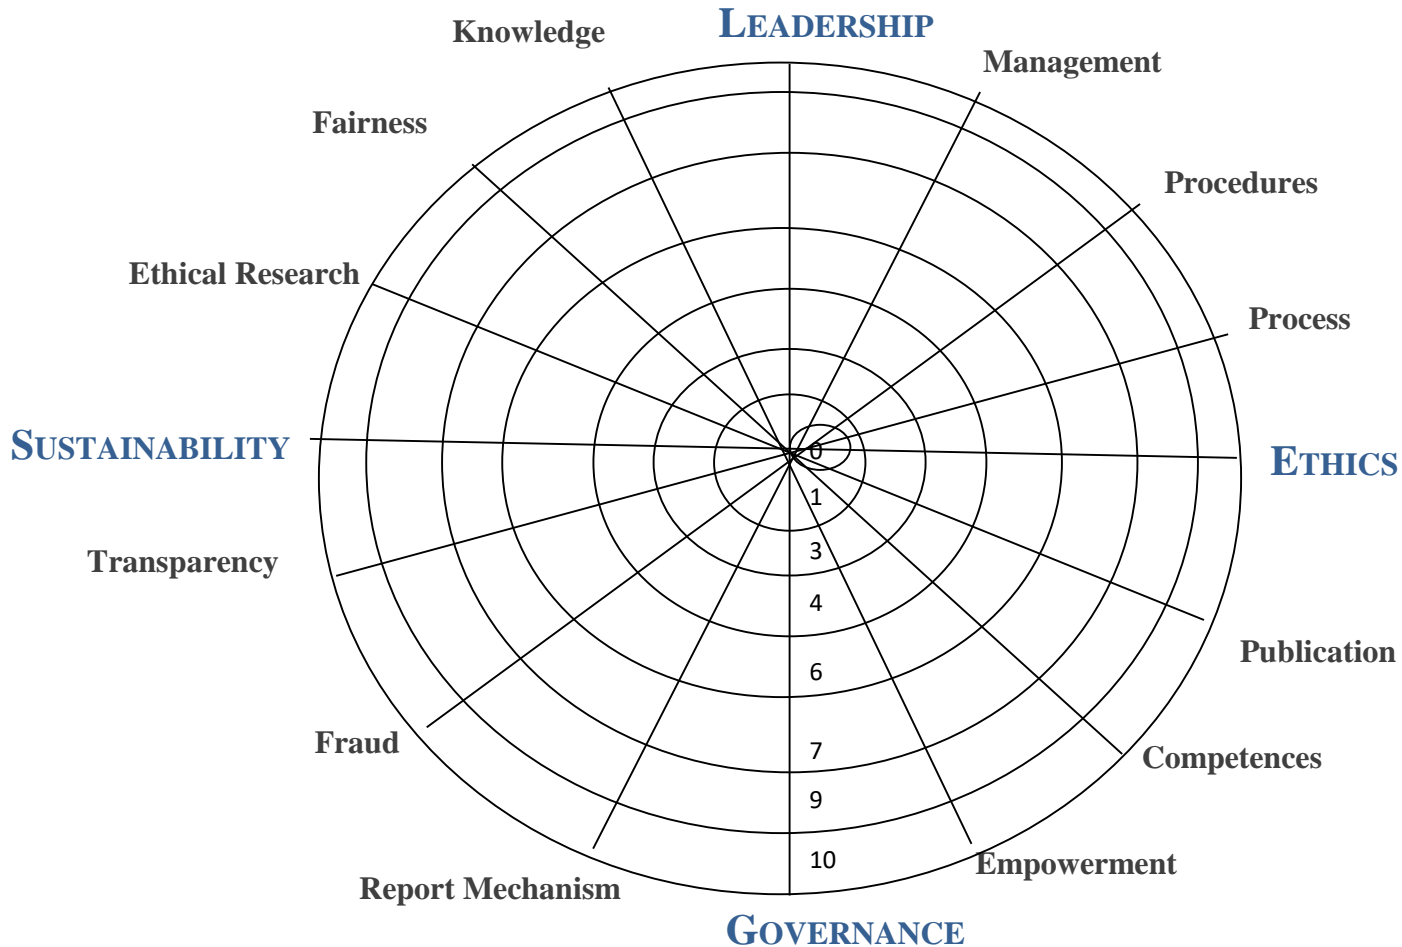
Knowledge

LEADERSHIP

Management

Fairness

Procedures

Ethical Research

Process

SUSTAINABILITY

ETHICS

0

1

3

4

6

7

9

10

Transparency

Publication

Fraud

Competences

Report Mechanism

Empowerment

GOVERNANCE